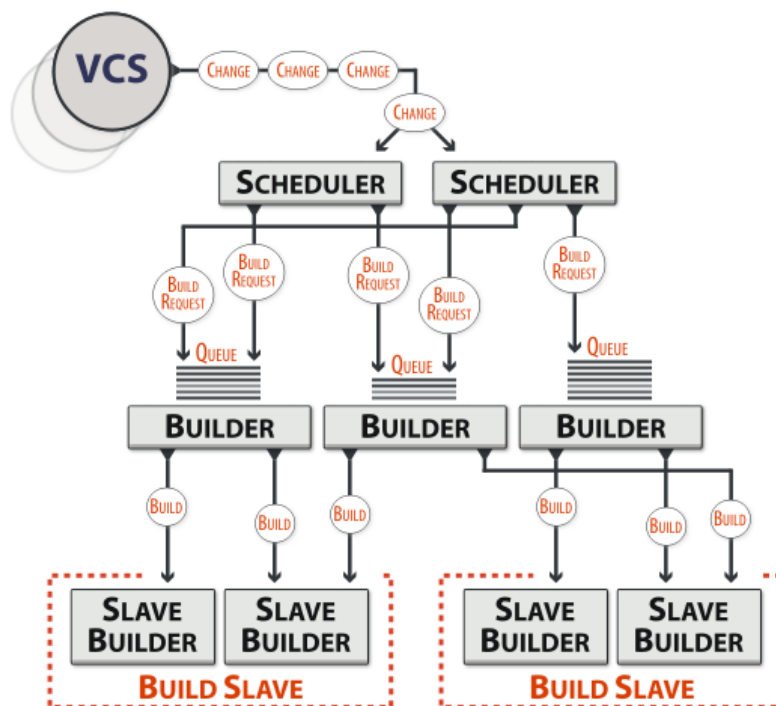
VCS

Change Change Change

Change

Scheduler Scheduler

Build Request Build Request Build Request Build Request Build Request

Queue Queue Queue

Builder Builder Builder

Build Build Build Build Build Build

Slave Builder Slave Builder Slave Builder Slave Builder

Build Slave Build Slave